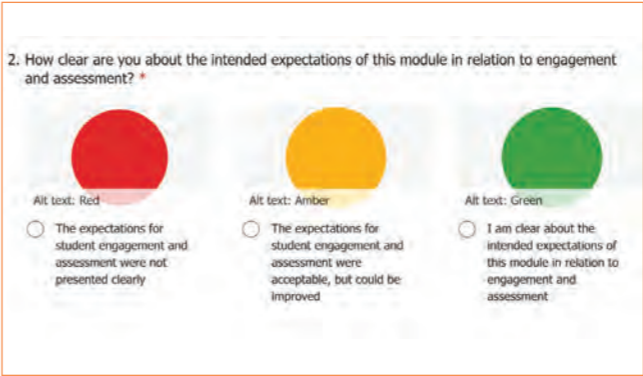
2. How clear are you about the intended expectations of this module in relation to engagement and assessment? *

Alt text: Red

The expectations for student engagement and assessment were not presented clearly

Alt text: Amber

The expectations for student engagement and assessment were acceptable, but could be improved

Alt text: Green

I am clear about the intended expectations of this module in relation to engagement and assessment